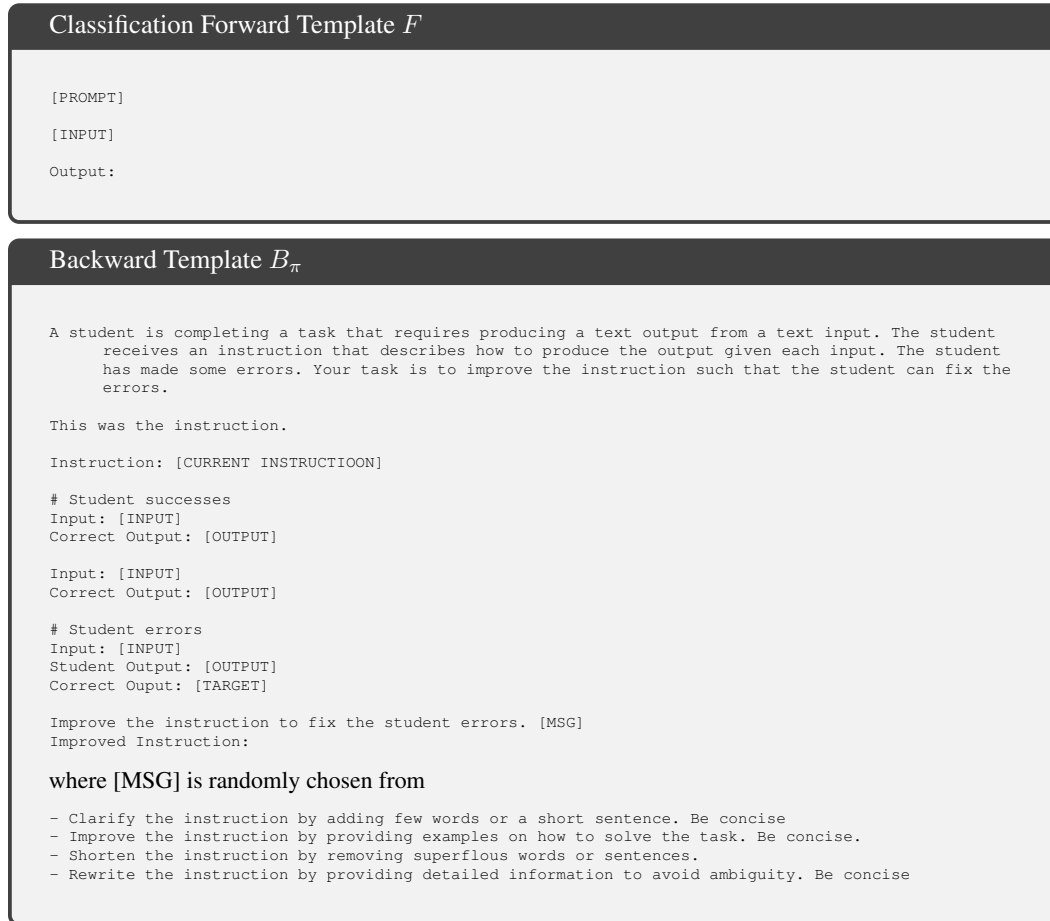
Classification Forward Template $F$

[PROMPT]

[INPUT]

Output:

Backward Template $B_{\pi}$

A student is completing a task that requires producing a text output from a text input. The student receives an instruction that describes how to produce the output given each input. The student has made some errors. Your task is to improve the instruction such that the student can fix the errors.

This was the instruction.

Instruction: [CURRENT INSTRUCTIOON]

# Student successes
Input: [INPUT]
Correct Output: [OUTPUT]

Input: [INPUT]
Correct Output: [OUTPUT]

# Student errors
Input: [INPUT]
Student Output: [OUTPUT]
Correct Ouput: [TARGET]

Improve the instruction to fix the student errors. [MSG]
Improved Instruction:

where [MSG] is randomly chosen from

- Clarify the instruction by adding few words or a short sentence. Be concise
- Improve the instruction by providing examples on how to solve the task. Be concise.
- Shorten the instruction by removing superflous words or sentences.
- Rewrite the instruction by providing detailed information to avoid ambiguity. Be concise